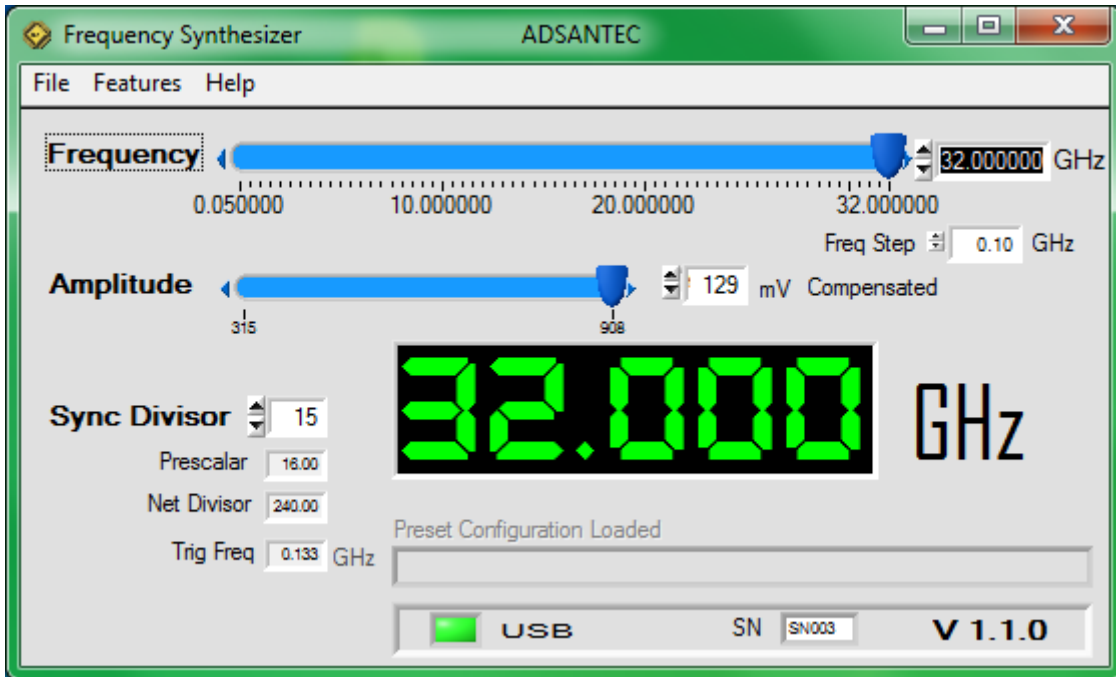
Frequency Synthesizer ADSANTEC

File Features Help

Frequency

32.000000 GHz

0.050000 10.000000 20.000000 32.000000

Freq Step 0.10 GHz

Amplitude

129 mV Compensated

315 908

Sync Divisor 15

Prescalar 16.00

Net Divisor 240.00

Trig Freq 0.133 GHz

32.000 GHz

Preset Configuration Loaded

USB SN SN003 V 1.1.0